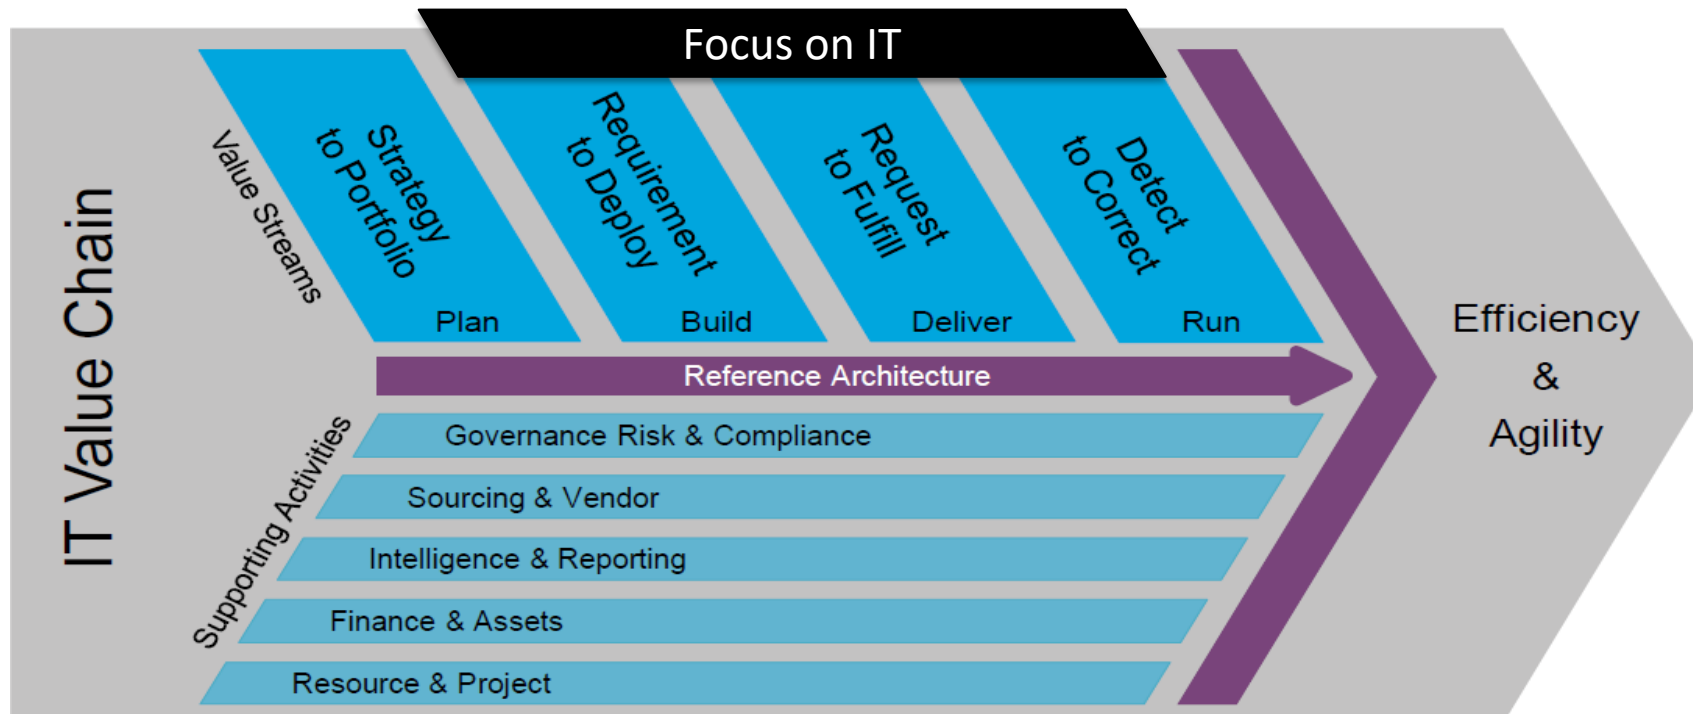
Focus on IT

IT Value Chain

Value Streams

Strategy to Portfolio

Plan

Requirement to Deploy

Build

Request to Fulfill

Deliver

Detect to Correct

Run

Reference Architecture

Supporting Activities

Governance Risk & Compliance

Sourcing & Vendor

Intelligence & Reporting

Finance & Assets

Resource & Project

Efficiency & Agility